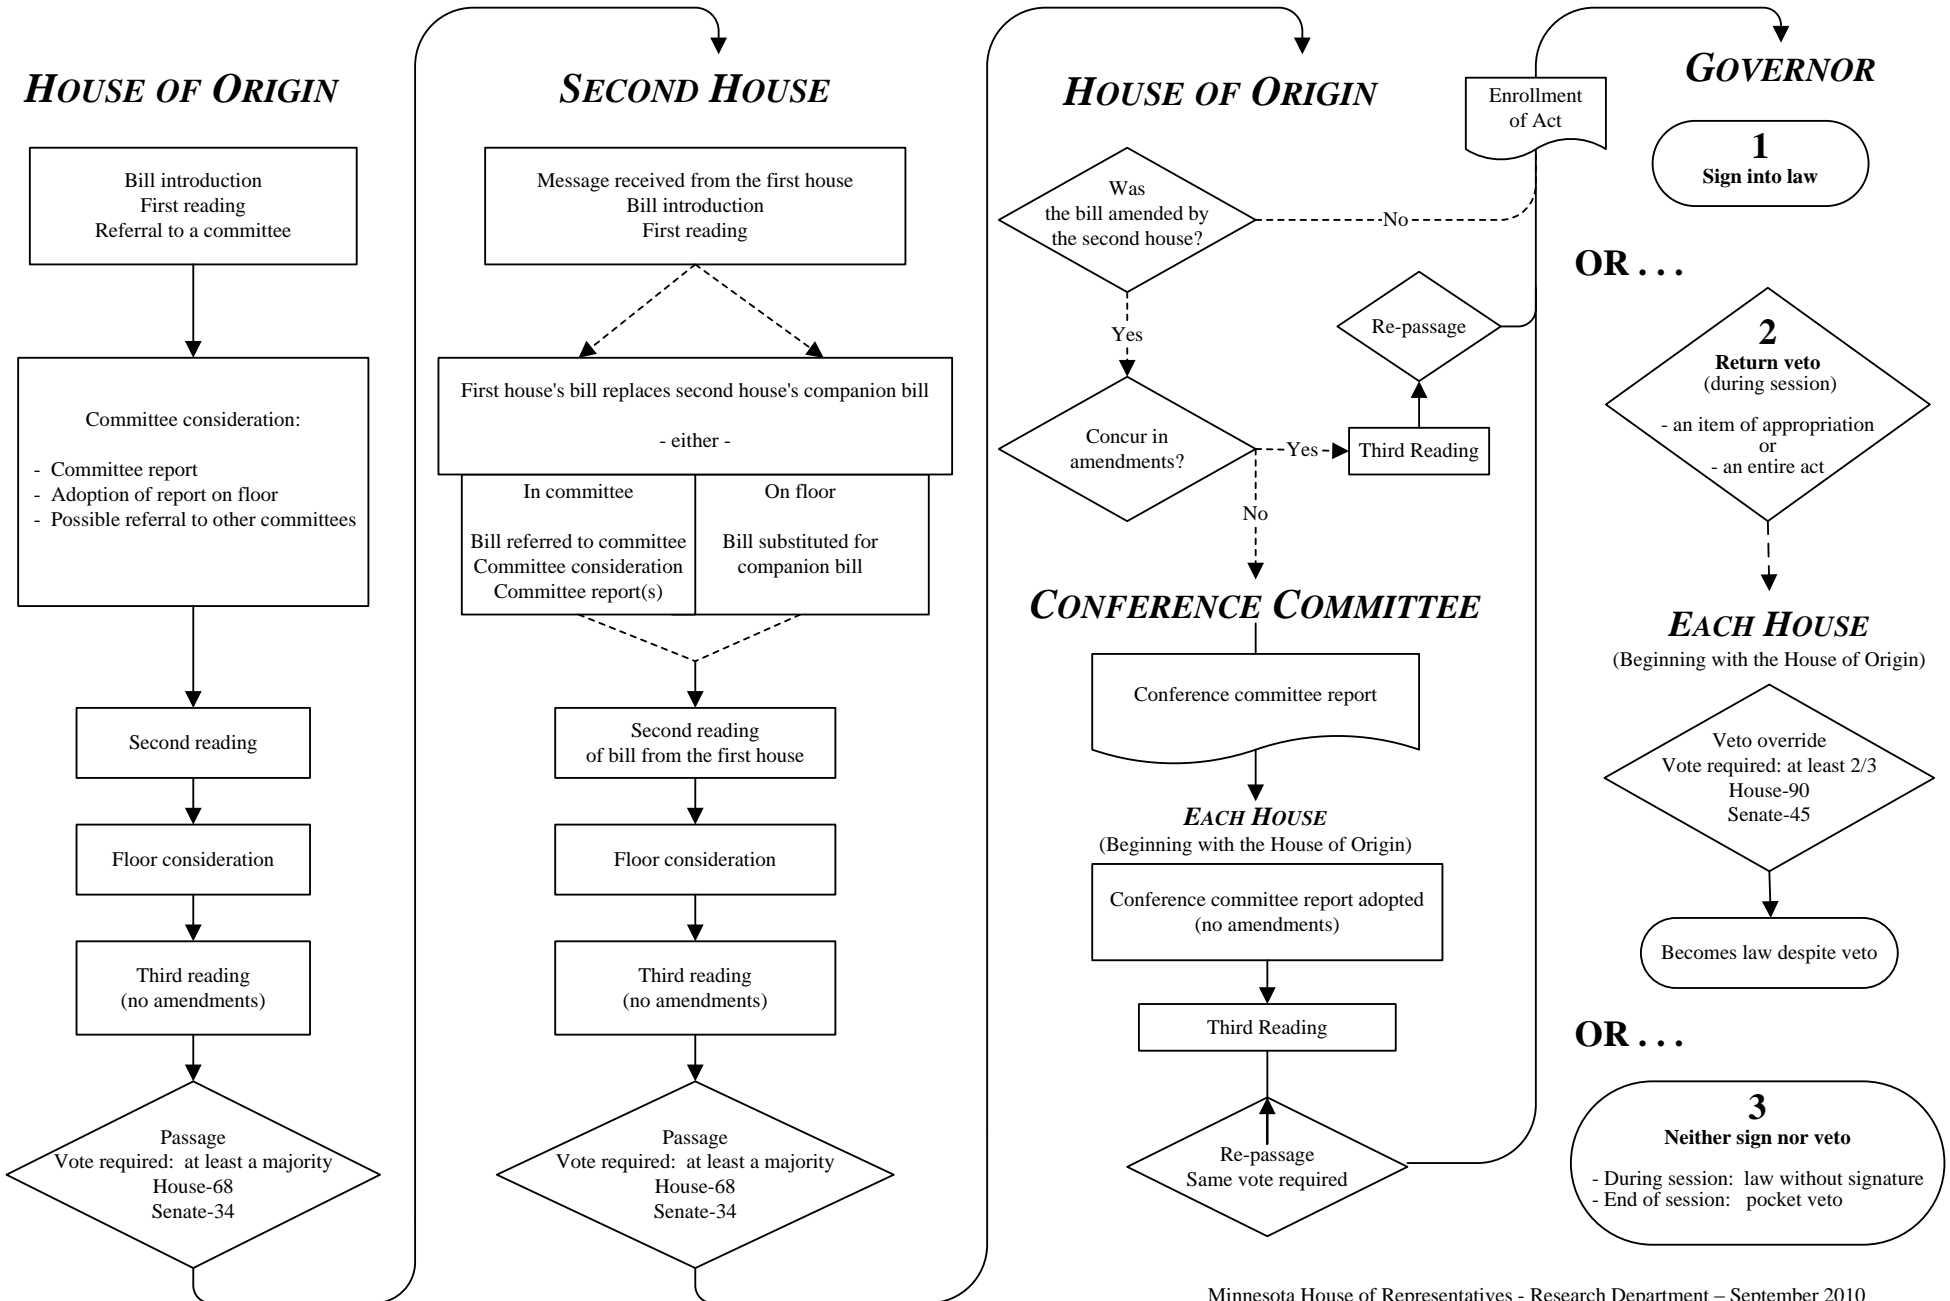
HOUSE OF ORIGIN

Bill introduction
First reading
Referral to a committee

Committee consideration:

- Committee report
- Adoption of report on floor
- Possible referral to other committees

Second reading

Floor consideration

Third reading
(no amendments)

Passage
Vote required: at least a majority
House-68
Senate-34

SECOND HOUSE

Message received from the first house
Bill introduction
First reading

First house's bill replaces second house's companion bill

- either -

In committee

Bill referred to committee
Committee consideration
Committee report(s)

On floor

Bill substituted for companion bill

Second reading
of bill from the first house

Floor consideration

Third reading
(no amendments)

Passage
Vote required: at least a majority
House-68
Senate-34

HOUSE OF ORIGIN

Enrollment of Act

Was the bill amended by the second house?

No

Yes

Re-passage

Concur in amendments?

Yes

Third Reading

No

CONFERENCE COMMITTEE

Conference committee report

EACH HOUSE
(Beginning with the House of Origin)

Conference committee report adopted
(no amendments)

Third Reading

Re-passage
Same vote required

GOVERNOR

1
Sign into law

OR . . .

2
Return veto
(during session)

- an item of appropriation
or
- an entire act

EACH HOUSE
(Beginning with the House of Origin)

Veto override
Vote required: at least 2/3
House-90
Senate-45

Becomes law despite veto

OR . . .

3
Neither sign nor veto

- During session: law without signature
- End of session: pocket veto

Minnesota House of Representatives - Research Department – September 2010